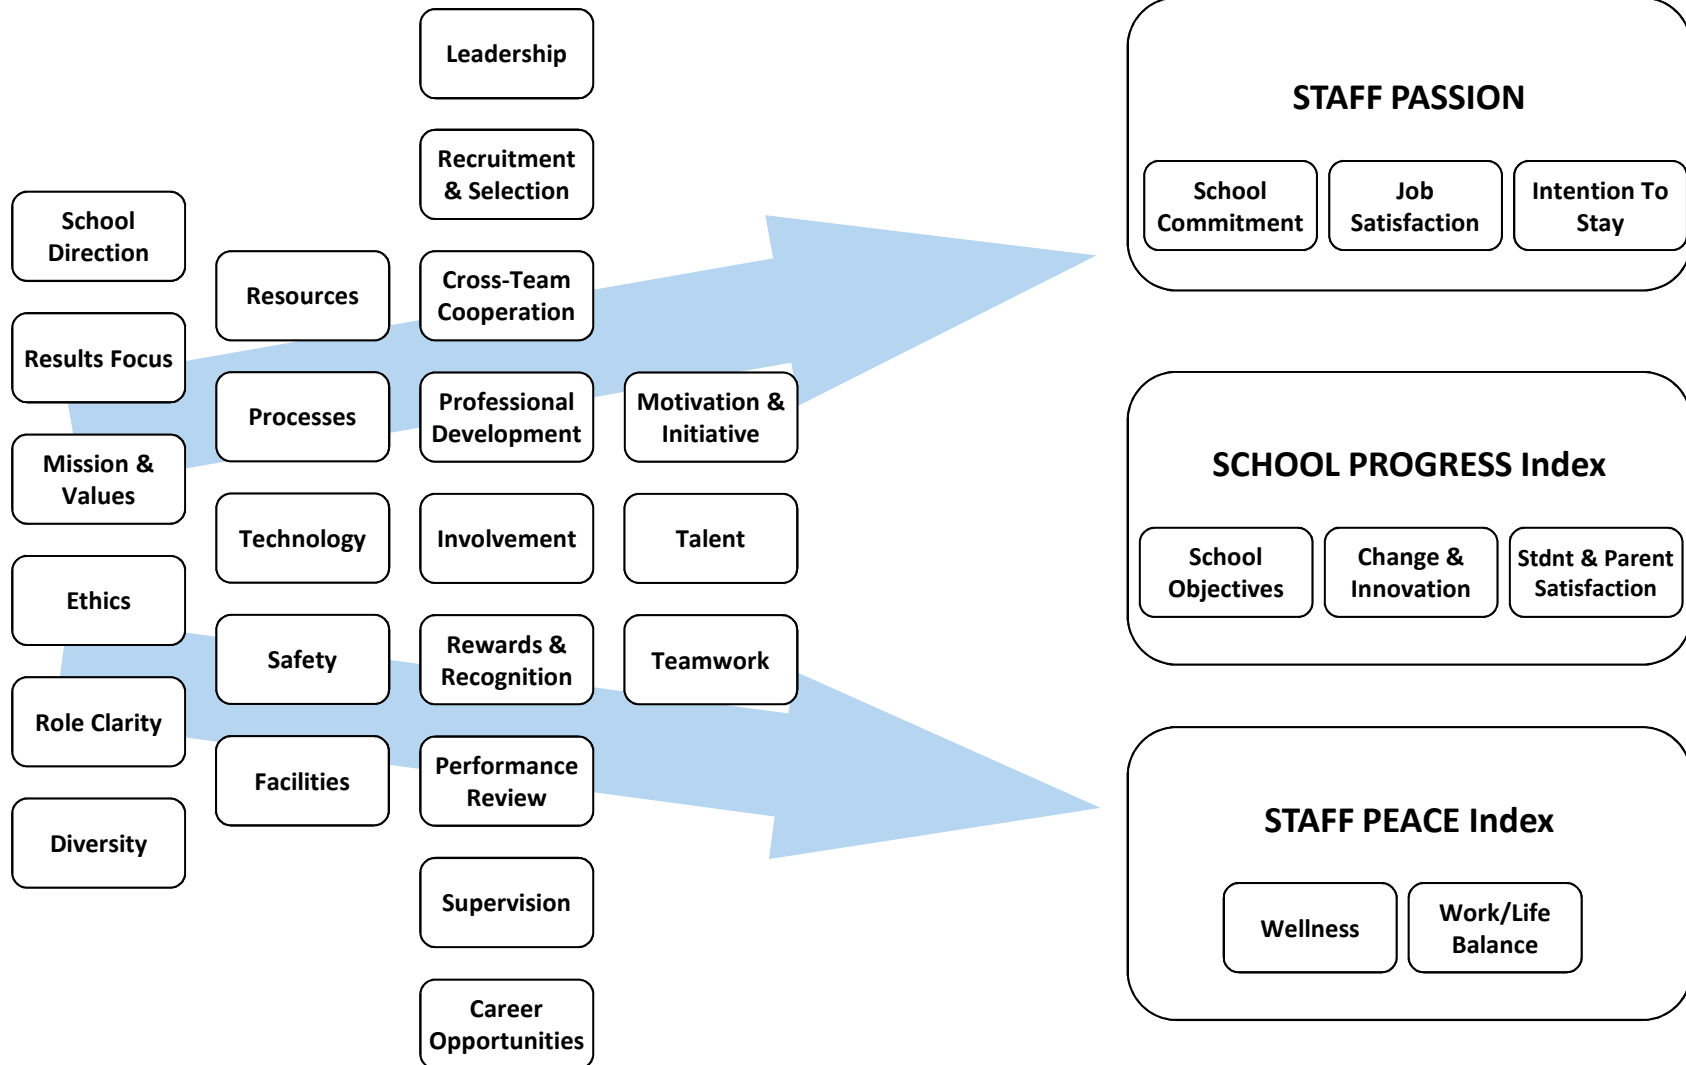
School Direction

Results Focus

Mission & Values

Ethics

Role Clarity

Diversity

Resources

Processes

Technology

Safety

Facilities

Leadership

Recruitment & Selection

Cross-Team Cooperation

Professional Development

Involvement

Rewards & Recognition

Performance Review

Supervision

Career Opportunities

Motivation & Initiative

Talent

Teamwork

STAFF PASSION

School Commitment

Job Satisfaction

Intention To Stay

SCHOOL PROGRESS Index

School Objectives

Change & Innovation

Stdnt & Parent Satisfaction

STAFF PEACE Index

Wellness

Work/Life Balance